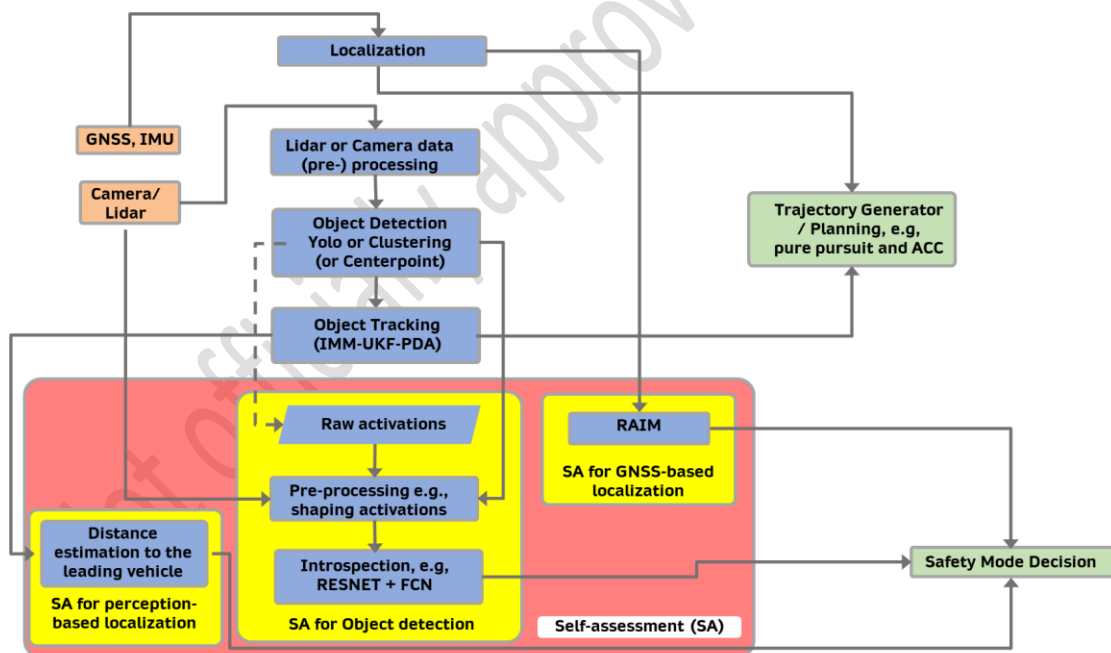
Localization

GNSS, IMU

Lidar or Camera data (pre-) processing

Camera/ Lidar

Object Detection Yolo or Clustering (or Centerpoint)

Trajectory Generator / Planning, e.g, pure pursuit and ACC

Object Tracking (IMM-UKF-PDA)

Raw activations

RAIM

SA for GNSS-based localization

Pre-processing e.g., shaping activations

Distance estimation to the leading vehicle

Introspection, e.g, RESNET + FCN

Safety Mode Decision

SA for perception-based localization

SA for Object detection

Self-assessment (SA)

not officially approv